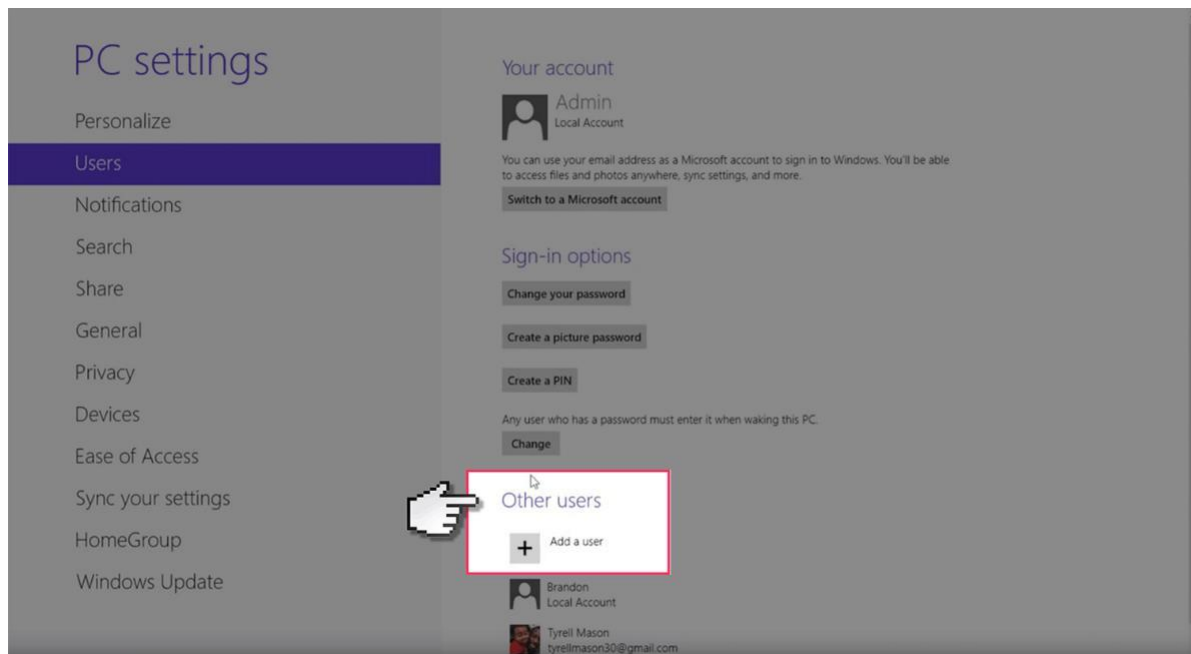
PC settings

Personalize

Users

Notifications

Search

Share

General

Privacy

Devices

Ease of Access

Sync your settings

HomeGroup

Windows Update

Your account

Admin
Local Account

You can use your email address as a Microsoft account to sign in to Windows. You'll be able to access files and photos anywhere, sync settings, and more.

Switch to a Microsoft account

Sign-in options

Change your password

Create a picture password

Create a PIN

Any user who has a password must enter it when waking this PC.

Change

Other users

+ Add a user

Brandon
Local Account

Tyrell Mason
tyrellmason30@gmail.com